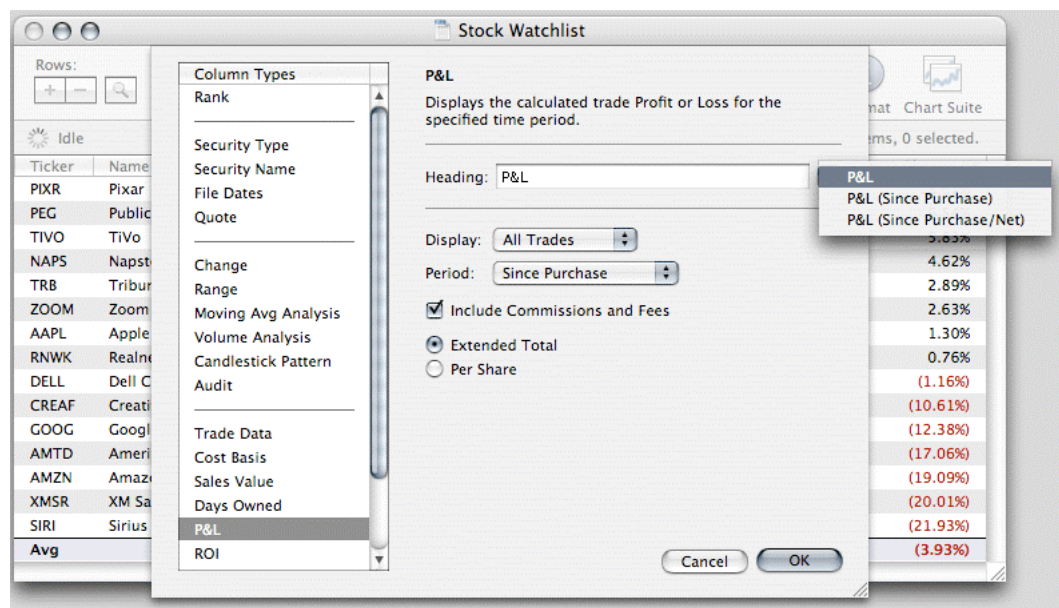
Stock Watchlist

Rows:

Idle

mat Chart Suite

ems, 0 selected.

| Ticker | Name |  |
|---|---|---|
| PIXR | Pixar |  |
| PEG | Public |  |
| TIVO | TiVo | 5.83% |
| NAPS | Napst | 4.62% |
| TRB | Tribur | 2.89% |
| ZOOM | Zoom | 2.63% |
| AAPL | Apple | 1.30% |
| RNWK | Realne | 0.76% |
| DELL | Dell C | (1.16%) |
| CREAF | Creati | (10.61%) |
| GOOG | Googl | (12.38%) |
| AMTD | Ameri | (17.06%) |
| AMZN | Amaz | (19.09%) |
| XMSR | XM Sa | (20.01%) |
| SIRI | Sirius | (21.93%) |
| Avg |  | (3.93%) |

Column Types
Rank

Security Type
Security Name
File Dates
Quote

Change
Range
Moving Avg Analysis
Volume Analysis
Candlestick Pattern
Audit

Trade Data
Cost Basis
Sales Value
Days Owned
P&L
ROI

P&L

Displays the calculated trade Profit or Loss for the specified time period.

Heading: P&L

P&L
P&L (Since Purchase)
P&L (Since Purchase/Net)

Display: All Trades

Period: Since Purchase

Include Commissions and Fees

Extended Total

Per Share

Cancel OK